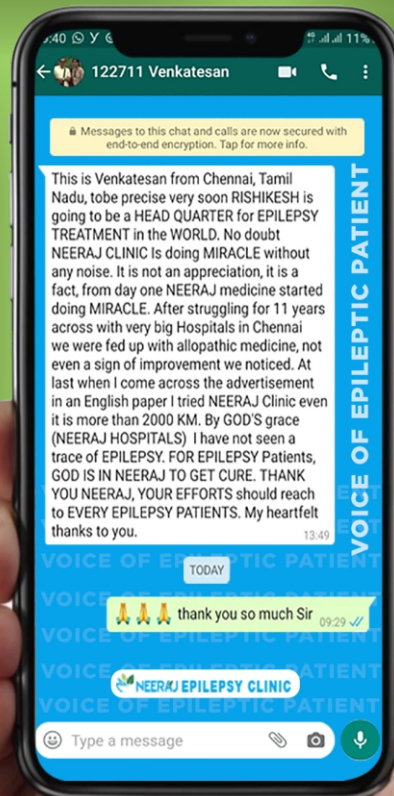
5:40 11%

122711 Venkatesan

Messages to this chat and calls are now secured with end-to-end encryption. Tap for more info.

This is Venkatesan from Chennai, Tamil Nadu, tobe precise very soon RISHIKESH is going to be a HEAD QUARTER for EPILEPSY TREATMENT in the WORLD. No doubt NEERAJ CLINIC Is doing MIRACLE without any noise. It is not an appreciation, it is a fact, from day one NEERAJ medicine started doing MIRACLE. After struggling for 11 years across with very big Hospitals in Chennai we were fed up with allopathic medicine, not even a sign of improvement we noticed. At last when I come across the advertisement in an English paper I tried NEERAJ Clinic even it is more than 2000 KM. By GOD'S grace (NEERAJ HOSPITALS) I have not seen a trace of EPILEPSY. FOR EPILEPSY Patients, GOD IS IN NEERAJ TO GET CURE. THANK YOU NEERAJ, YOUR EFFORTS should reach to EVERY EPILEPSY PATIENTS. My heartfelt thanks to you. 13:49

VOICE OF EPILEPTIC PATIENT

TODAY

VOICE OF EPILEPTIC PATIENT

🙏🙏🙏 thank you so much Sir 09:29

VOICE OF EPILEPTIC PATIENT

NEERAJ EPILEPSY CLINIC

Type a message